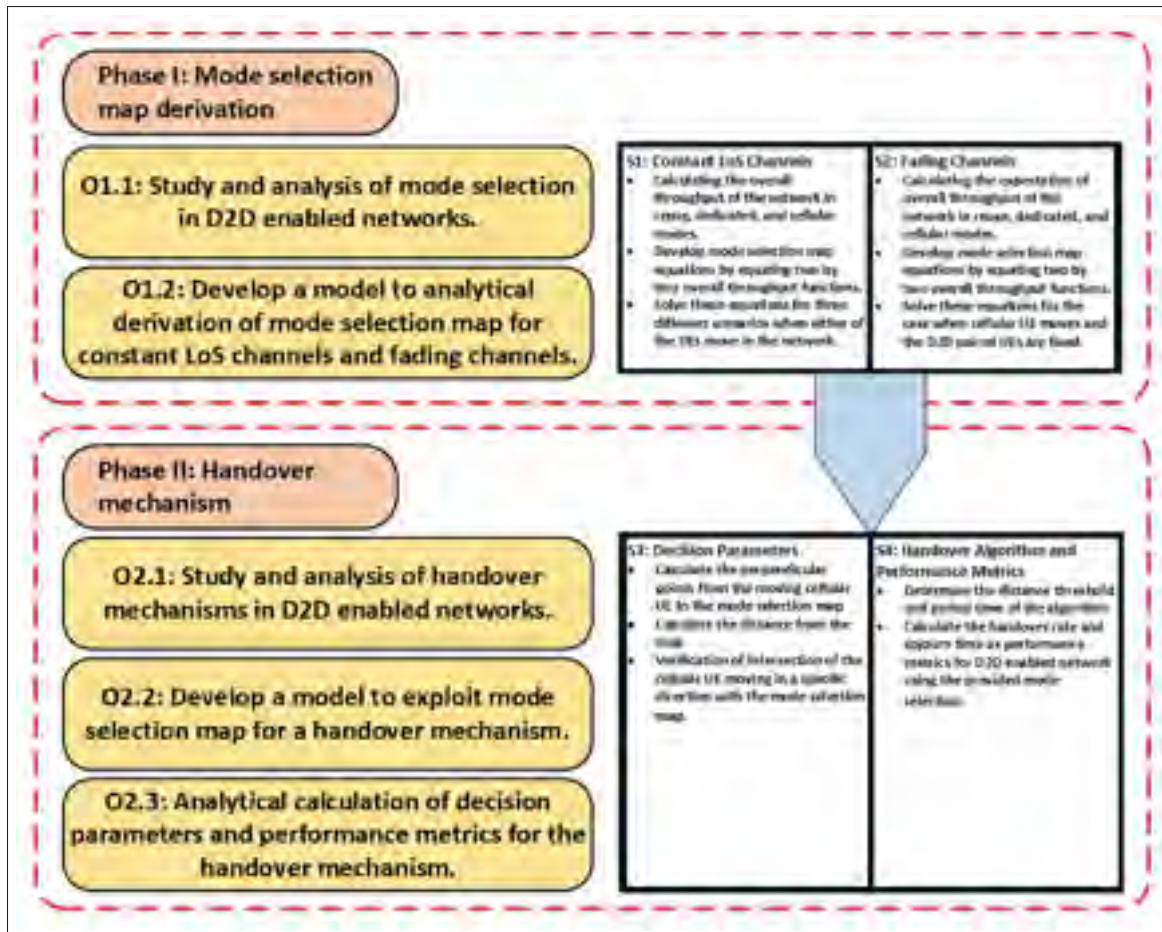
Phase I: Mode selection map derivation

O1.1: Study and analysis of mode selection in D2D enabled networks.

O1.2: Develop a model to analytical derivation of mode selection map for constant LoS channels and fading channels.

S1: Constant LoS Channels
- Calculating the overall throughput of the network in reuse, dedicated, and cellular modes.
- Develop mode selection map equations by equating two by two overall throughput functions.
- Solve these equations for three different scenarios when either of the UEs move in the network.

S2: Fading Channels
- Calculating the expectation of overall throughput of the network in reuse, dedicated, and cellular modes.
- Develop mode selection map equations by equating two by two overall throughput functions.
- Solve these equations for the case when cellular UE moves and the D2D paired UEs are fixed.

Phase II: Handover mechanism

O2.1: Study and analysis of handover mechanisms in D2D enabled networks.

O2.2: Develop a model to exploit mode selection map for a handover mechanism.

O2.3: Analytical calculation of decision parameters and performance metrics for the handover mechanism.

S3: Decision Parameters
- Calculate the perpendicular points from the moving cellular UE to the mode selection map
- Calculate the distance from the map
- Verification of intersection of the cellular UE moving in a specific direction with the mode selection map.

S4: Handover Algorithm and Performance Metrics
- Determine the distance threshold and period time of the algorithm
- Calculate the handover rate and sojourn time as performance metrics for D2D enabled network using the provided mode selection.